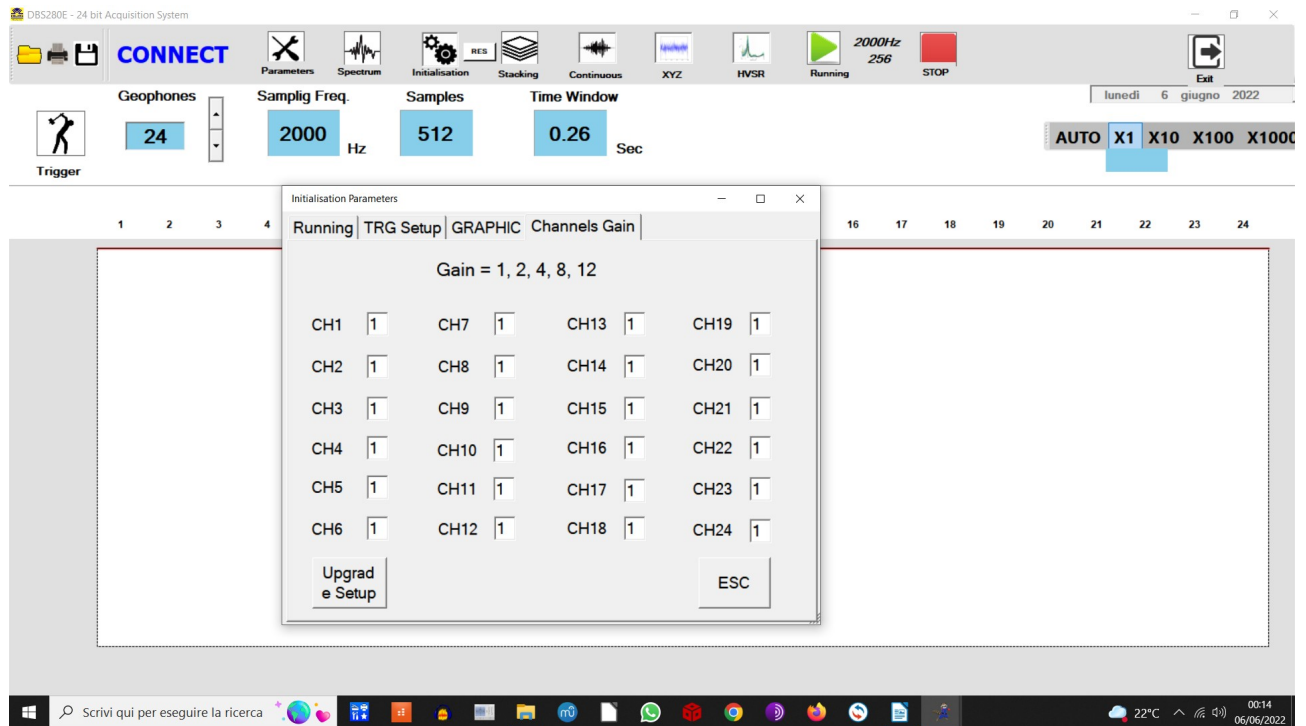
DBS280E - 24 bit Acquisition System

CONNECT

Parameters Spectrum Initialisation RES Stacking Continuous XYZ HVSR Running 2000Hz 256 STOP Exit

Geophones 24
Samplig Freq. 2000 Hz
Samples 512
Time Window 0.26 Sec

lunedì 6 giugno 2022

Trigger

AUTO X1 X10 X100 X1000

1 2 3 4 16 17 18 19 20 21 22 23 24

Initialisation Parameters

Running | TRG Setup | GRAPHIC | Channels Gain

Gain = 1, 2, 4, 8, 12

| | | | | | | | |
|---|---|---|---|---|---|---|---|
| CH1 | 1 | CH7 | 1 | CH13 | 1 | CH19 | 1 |
| CH2 | 1 | CH8 | 1 | CH14 | 1 | CH20 | 1 |
| CH3 | 1 | CH9 | 1 | CH15 | 1 | CH21 | 1 |
| CH4 | 1 | CH10 | 1 | CH16 | 1 | CH22 | 1 |
| CH5 | 1 | CH11 | 1 | CH17 | 1 | CH23 | 1 |
| CH6 | 1 | CH12 | 1 | CH18 | 1 | CH24 | 1 |

Upgrade Setup

ESC

Scrivi qui per eseguire la ricerca

22°C 00:14 06/06/2022